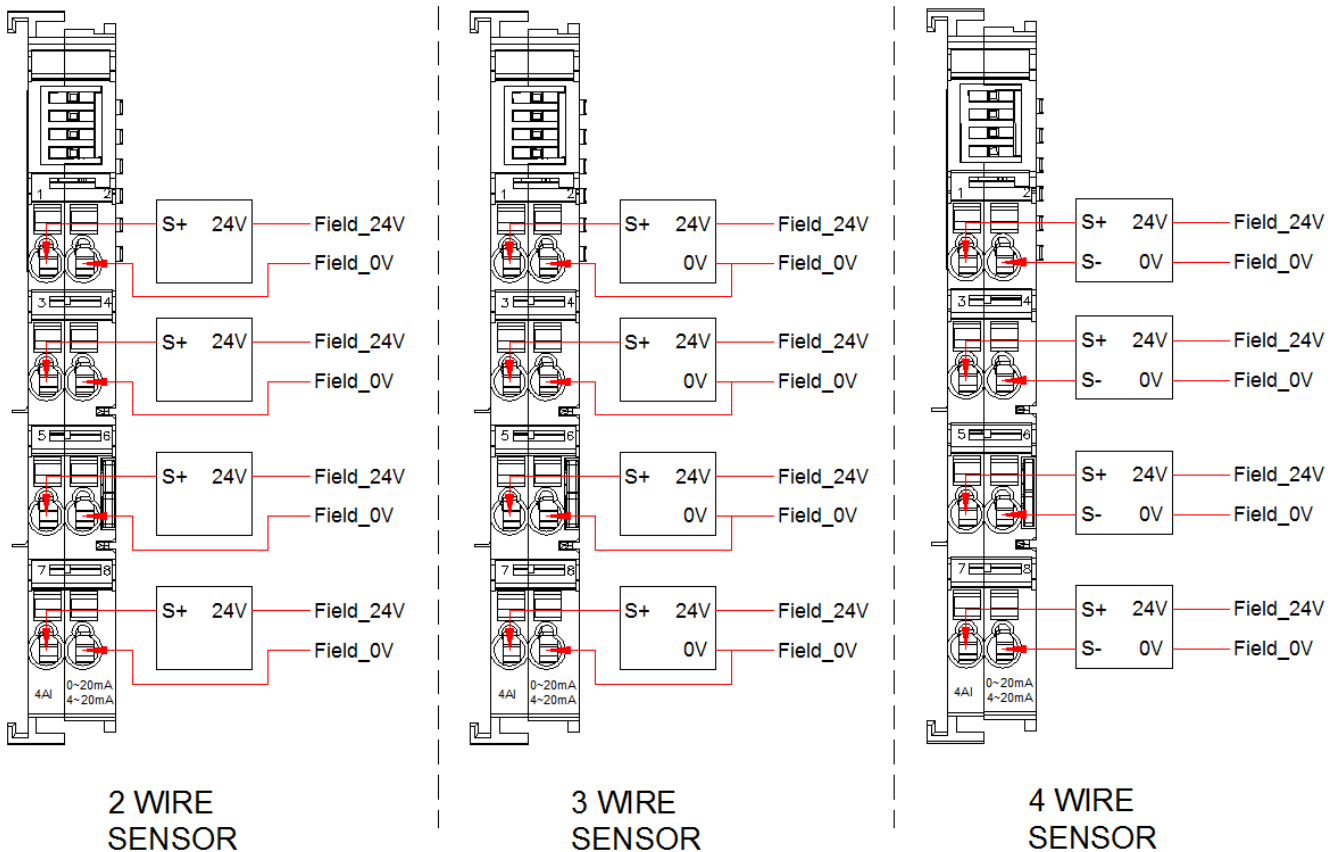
1 2
S+ 24V Field_24V
Field_0V
3 4
S+ 24V Field_24V
Field_0V
5 6
S+ 24V Field_24V
Field_0V
7 8
S+ 24V Field_24V
Field_0V
4AI 0~20mA 4~20mA

2 WIRE SENSOR

1 2
S+ 24V Field_24V
0V Field_0V
3 4
S+ 24V Field_24V
0V Field_0V
5 6
S+ 24V Field_24V
0V Field_0V
7 8
S+ 24V Field_24V
0V Field_0V
4AI 0~20mA 4~20mA

3 WIRE SENSOR

1 2
S+ 24V Field_24V
S- 0V Field_0V
3 4
S+ 24V Field_24V
S- 0V Field_0V
5 6
S+ 24V Field_24V
S- 0V Field_0V
7 8
S+ 24V Field_24V
S- 0V Field_0V
4AI 0~20mA 4~20mA

4 WIRE SENSOR